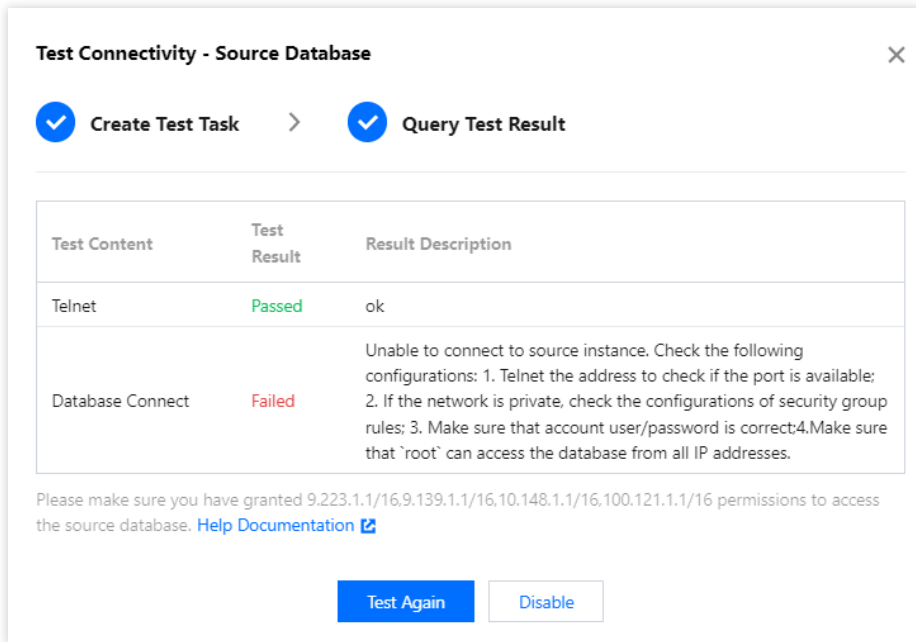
Test Connectivity - Source Database

×

Create Test Task

Query Test Result

| Test Content | Test Result | Result Description |
|---|---|---|
| Telnet | Passed | ok |
| Database Connect | Failed | Unable to connect to source instance. Check the following configurations: 1. Telnet the address to check if the port is available; 2. If the network is private, check the configurations of security group rules; 3. Make sure that account user/password is correct;4.Make sure that `root` can access the database from all IP addresses. |

Please make sure you have granted 9.223.1.1/16,9.139.1.1/16,10.148.1.1/16,100.121.1.1/16 permissions to access the source database. Help Documentation

Test Again

Disable